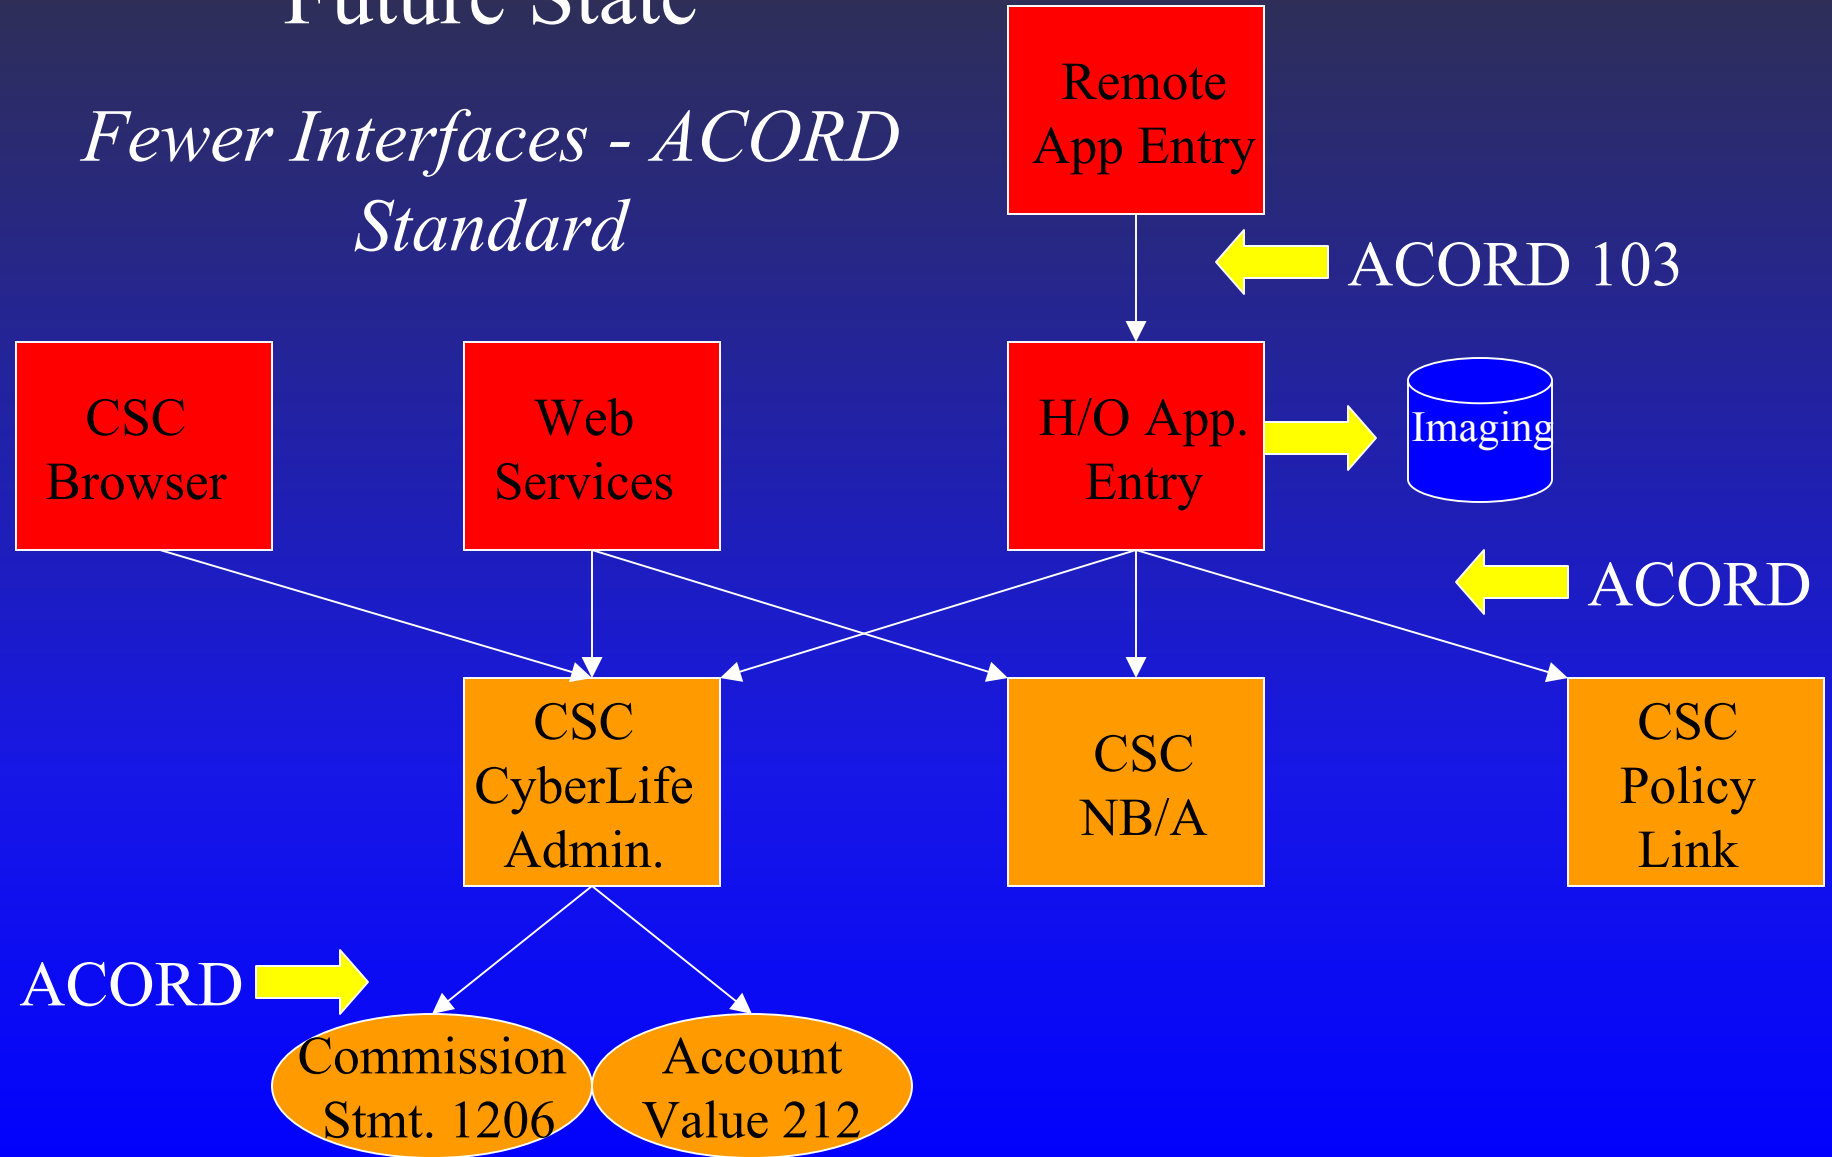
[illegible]

Fewer Interfaces - ACORD Standard

Remote App Entry

ACORD 103

CSC Browser

Web Services

H/O App. Entry

Imaging

ACORD

CSC CyberLife Admin.

CSC NB/A

CSC Policy Link

ACORD

Commission Stmt. 1206

Account Value 212